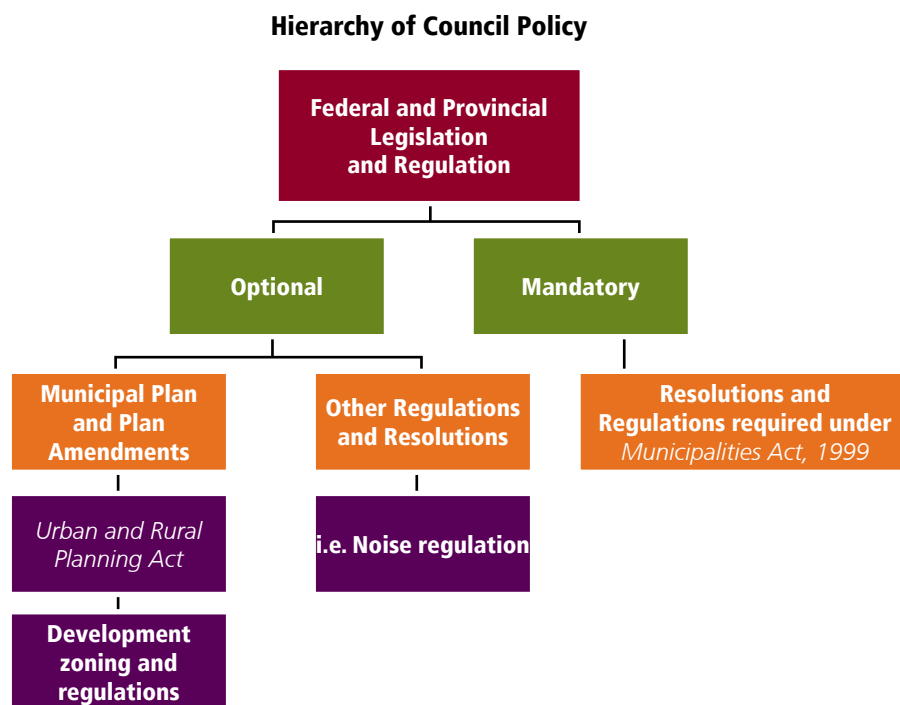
Hierarchy of Council Policy

Federal and Provincial Legislation and Regulation

Optional

Mandatory

Municipal Plan and Plan Amendments

Other Regulations and Resolutions

Resolutions and Regulations required under *Municipalities Act, 1999*

*Urban and Rural Planning Act*

i.e. Noise regulation

Development zoning and regulations